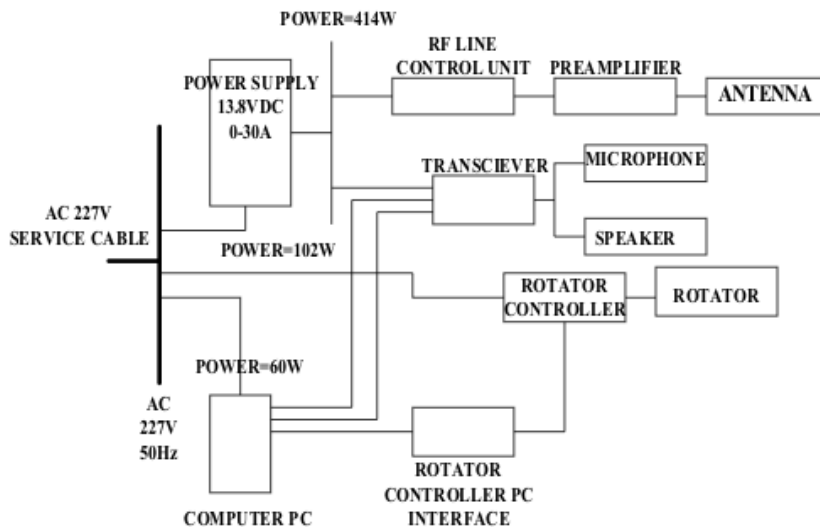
POWER=414W

RF LINE CONTROL UNIT

PREAMPLIFIER

ANTENNA

POWER SUPPLY 13.8VDC 0-30A

TRANSCIEVER

MICROPHONE

SPEAKER

AC 227V SERVICE CABLE

POWER=102W

ROTATOR CONTROLLER

ROTATOR

POWER=60W

AC 227V 50Hz

ROTATOR CONTROLLER PC INTERFACE

COMPUTER PC